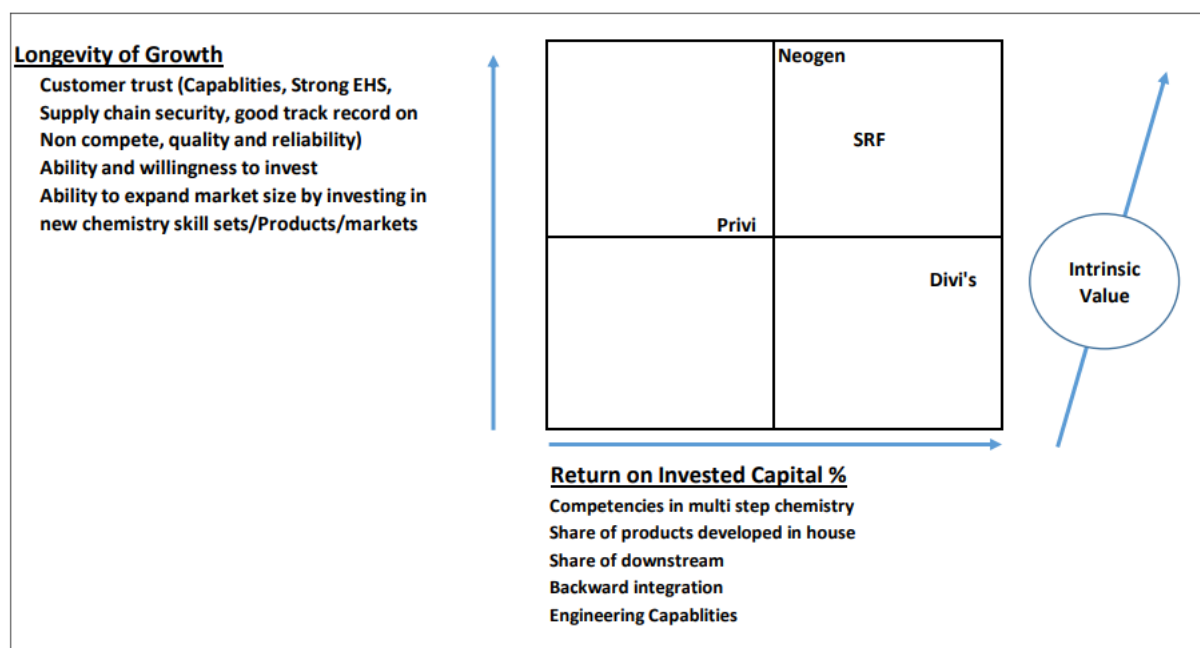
Longevity of Growth

Customer trust (Capablities, Strong EHS, Supply chain security, good track record on Non compete, quality and reliability)
Ability and willingness to invest
Ability to expand market size by investing in new chemistry skill sets/Products/markets

Neogen

SRF

Privi

Divi's

Intrinsic Value

Return on Invested Capital %

Competencies in multi step chemistry
Share of products developed in house
Share of downstream
Backward integration
Engineering Capablities